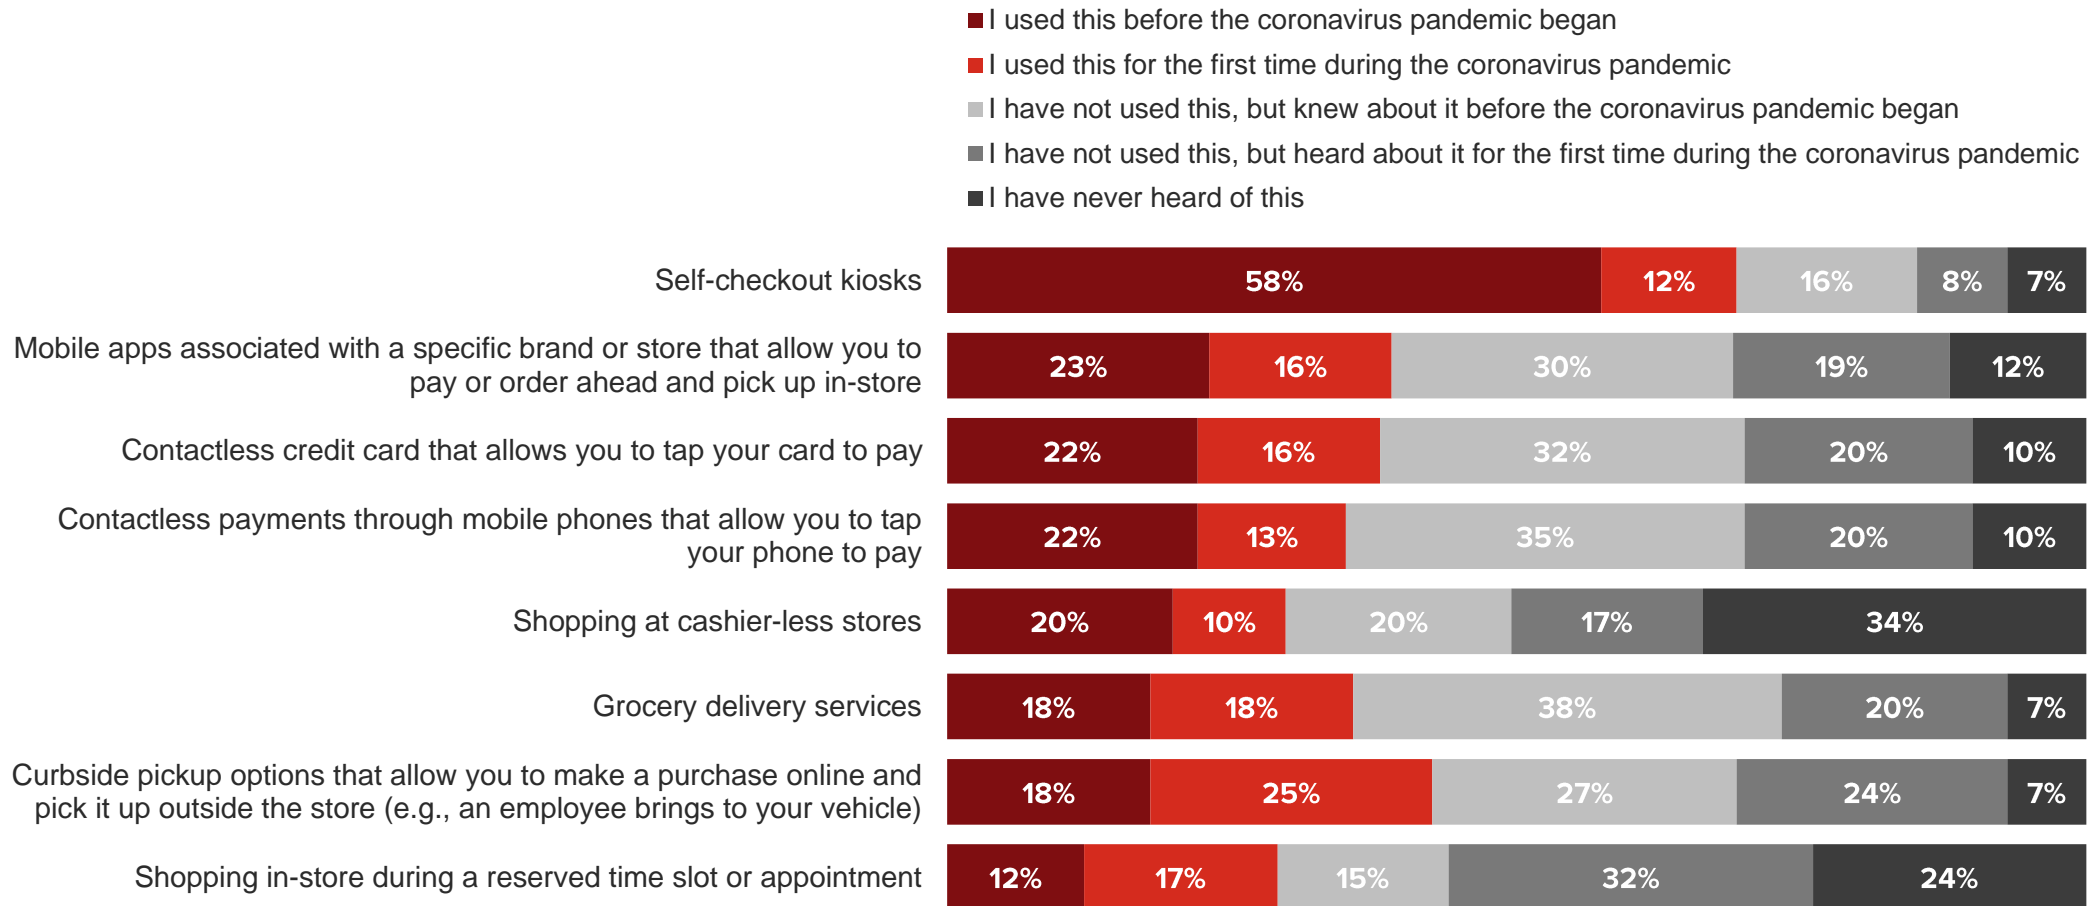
I used this before the coronavirus pandemic began
I used this for the first time during the coronavirus pandemic
I have not used this, but knew about it before the coronavirus pandemic began
I have not used this, but heard about it for the first time during the coronavirus pandemic
I have never heard of this

| | | | | | |
|---|---|---|---|---|---|
| Self-checkout kiosks | 58% | 12% | 16% | 8% | 7% |
| Mobile apps associated with a specific brand or store that allow you to pay or order ahead and pick up in-store | 23% | 16% | 30% | 19% | 12% |
| Contactless credit card that allows you to tap your card to pay | 22% | 16% | 32% | 20% | 10% |
| Contactless payments through mobile phones that allow you to tap your phone to pay | 22% | 13% | 35% | 20% | 10% |
| Shopping at cashier-less stores | 20% | 10% | 20% | 17% | 34% |
| Grocery delivery services | 18% | 18% | 38% | 20% | 7% |
| Curbside pickup options that allow you to make a purchase online and pick it up outside the store (e.g., an employee brings to your vehicle) | 18% | 25% | 27% | 24% | 7% |
| Shopping in-store during a reserved time slot or appointment | 12% | 17% | 15% | 32% | 24% |